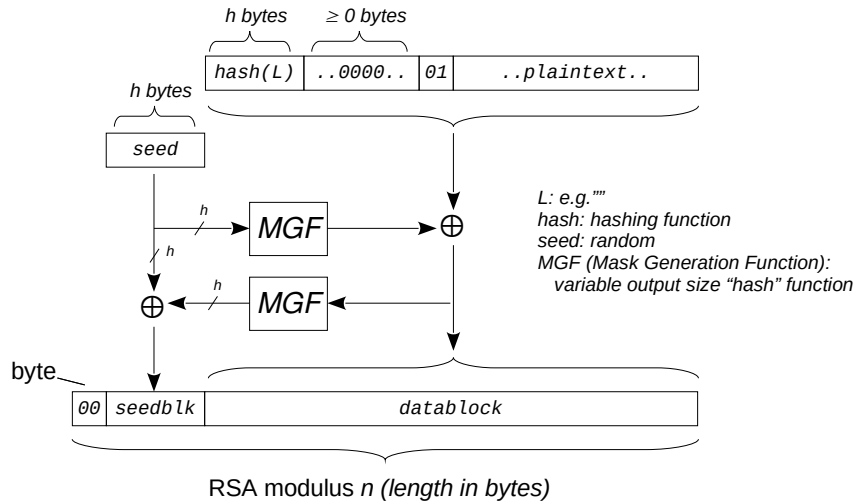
h bytes

$\geq$ 0 bytes

hash(L)

..0000..

01

..plaintext..

h bytes

seed

h

MGF

$\oplus$

h

$\oplus$

h

MGF

L: e.g.""
hash: hashing function
seed: random
MGF (Mask Generation Function):
variable output size "hash" function

byte

00

seedblk

datablock

RSA modulus n (length in bytes)